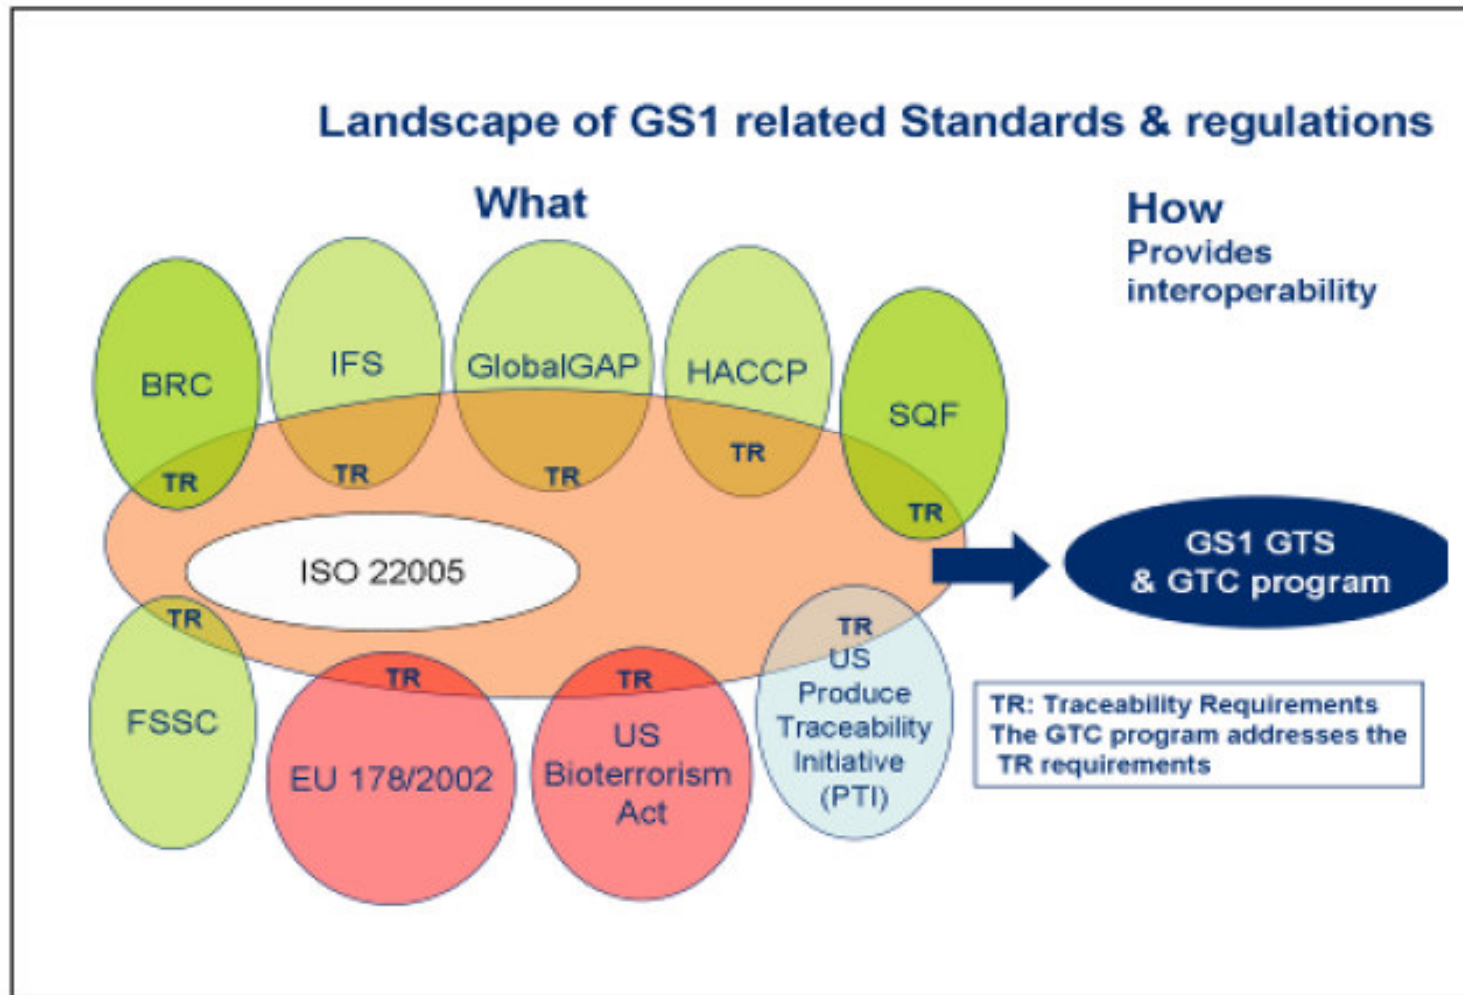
Landscape of GS1 related Standards & regulations

What

How
Provides interoperability

BRC
TR

IFS
TR

GlobalGAP
TR

HACCP
TR

SQF
TR

ISO 22005

GS1 GTS & GTC program

TR
FSSC

TR
EU 178/2002

TR
US Bioterrorism Act

TR
US Produce Traceability Initiative (PTI)

TR: Traceability Requirements
The GTC program addresses the TR requirements